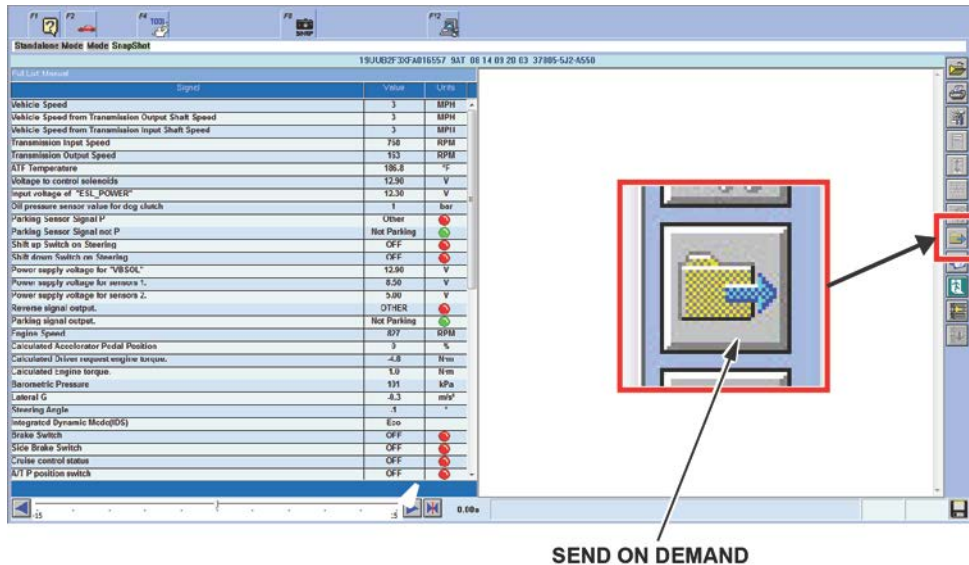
F1 F2 F4 F8 F12

Standalone Mode Mode SnapShot

19UUB2F3XFA016557 9AT 06 14 09 20 03 37805-5J2-A550

Full List Manual

| Signal | Value | Units |
|---|---|---|
| Vehicle Speed | 3 | MPH |
| Vehicle Speed from Transmission Output Shaft Speed | 3 | MPH |
| Vehicle Speed from Transmission Input Shaft Speed | 3 | MPH |
| Transmission Input Speed | 750 | RPM |
| Transmission Output Speed | 113 | RPM |
| ATF Temperature | 186.8 | °F |
| Voltage to control solenoids | 12.90 | V |
| Input voltage of "ESL_POWER" | 12.30 | V |
| Oil pressure sensor value for dog clutch | 1 | bar |
| Parking Sensor Signal P | Other | |
| Parking Sensor Signal not P | Not Parking | |
| Shift up Switch on Steering | OFF | |
| Shift down Switch on Steering | OFF | |
| Power supply voltage for "VBSOL" | 12.90 | V |
| Power supply voltage for sensors 1. | 8.50 | V |
| Power supply voltage for sensors 2. | 5.00 | V |
| Reverse signal output. | OTHER | |
| Parking signal output. | Not Parking | |
| Engine Speed | 807 | RPM |
| Calculated Accelerator Pedal Position | 3 | % |
| Calculated Driver request engine torque. | -4.8 | N·m |
| Calculated Engine torque. | 1.0 | N·m |
| Barometric Pressure | 101 | kPa |
| Lateral G | -0.3 | m/s² |
| Steering Angle | -1 | ° |
| Integrated Dynamic Mode(IDS) | Eco | |
| Brake Switch | OFF | |
| Side Brake Switch | OFF | |
| Cruise control status | OFF | |
| A/T P position switch | OFF | |

-15 5 0.00s

SEND ON DEMAND